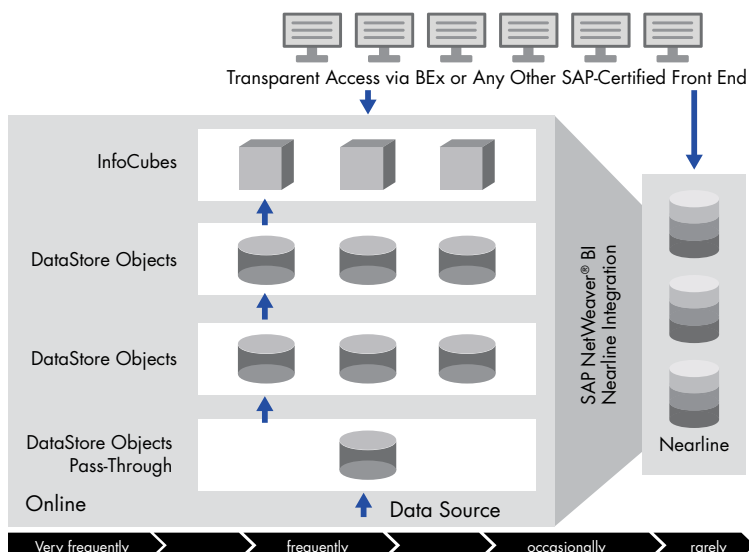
Transparent Access via BEx or Any Other SAP-Certified Front End

InfoCubes

DataStore Objects

DataStore Objects

DataStore Objects Pass-Through

Online

Data Source

SAP NetWeaver® BI Nearline Integration

Nearline

Very frequently

frequently

occasionally

rarely